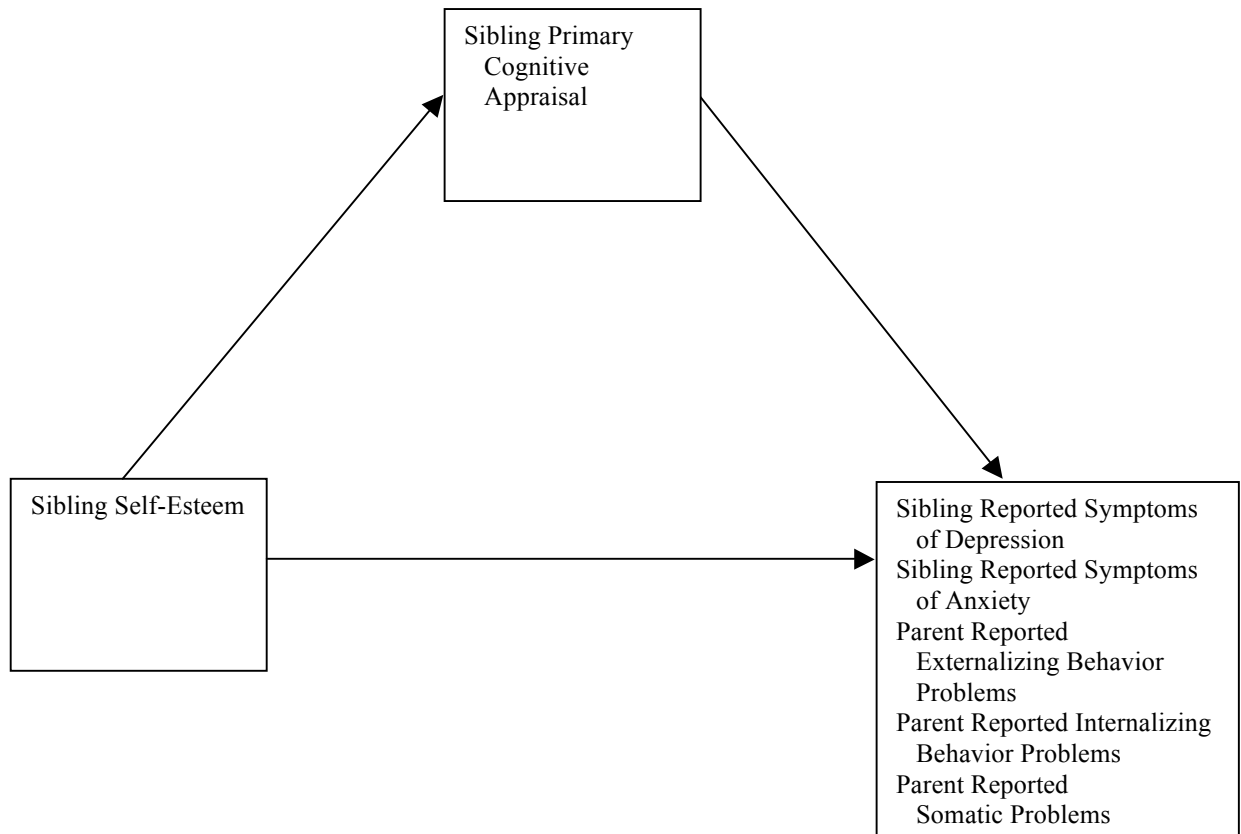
Sibling Primary Cognitive Appraisal

Sibling Self-Esteem

Sibling Reported Symptoms of Depression
Sibling Reported Symptoms of Anxiety
Parent Reported Externalizing Behavior Problems
Parent Reported Internalizing Behavior Problems
Parent Reported Somatic Problems